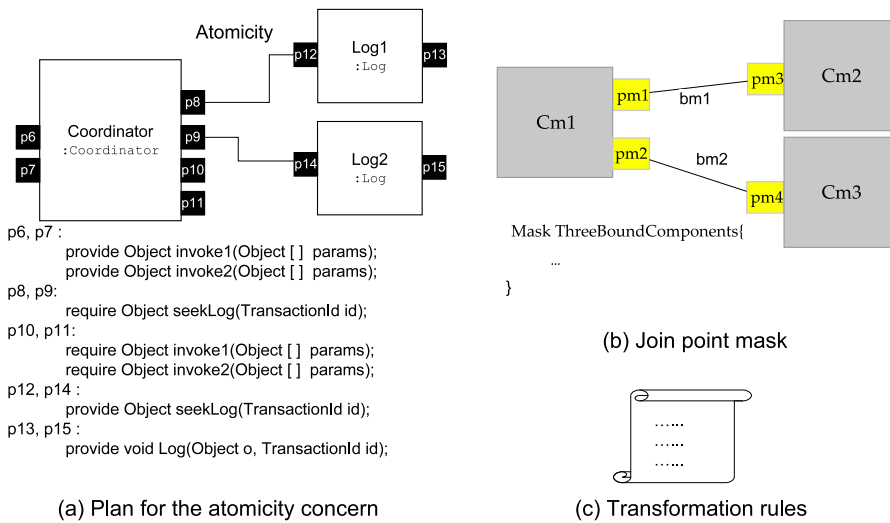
Atomicity

Log1
:Log

p12

p13

Coordinator
:Coordinator

p6

p7

p8

p9

p10

p11

Log2
:Log

p14

p15

p6, p7 :
provide Object invoke1(Object [ ] params);
provide Object invoke2(Object [ ] params);
p8, p9:
require Object seekLog(TransactionId id);
p10, p11:
require Object invoke1(Object [ ] params);
require Object invoke2(Object [ ] params);
p12, p14 :
provide Object seekLog(TransactionId id);
p13, p15 :
provide void Log(Object o, TransactionId id);

(a) Plan for the atomicity concern

Cm1

pm1

bm1

pm3

Cm2

pm2

bm2

pm4

Cm3

Mask ThreeBoundComponents{
...
}

(b) Join point mask

……
……
……

(c) Transformation rules